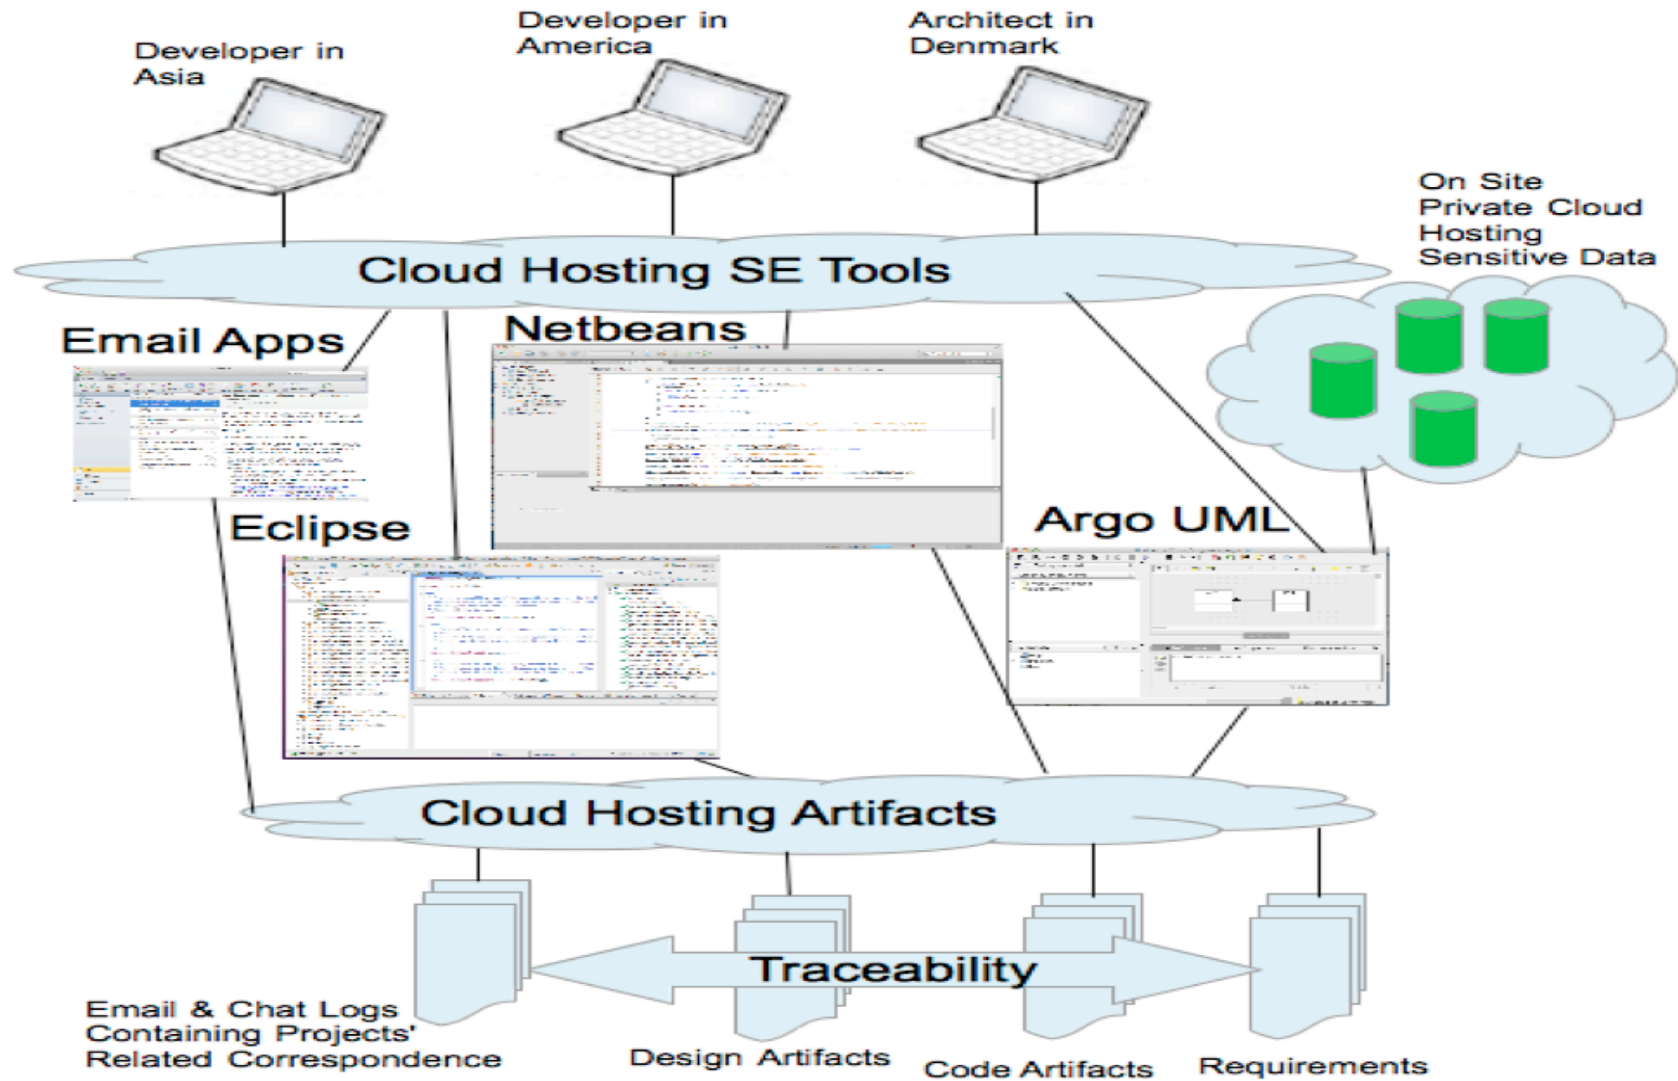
Developer in Asia

Developer in America

Architect in Denmark

On Site Private Cloud Hosting Sensitive Data

Cloud Hosting SE Tools

Email Apps

Netbeans

Eclipse

Argo UML

Cloud Hosting Artifacts

Traceability

Email & Chat Logs Containing Projects' Related Correspondence

Design Artifacts

Code Artifacts

Requirements